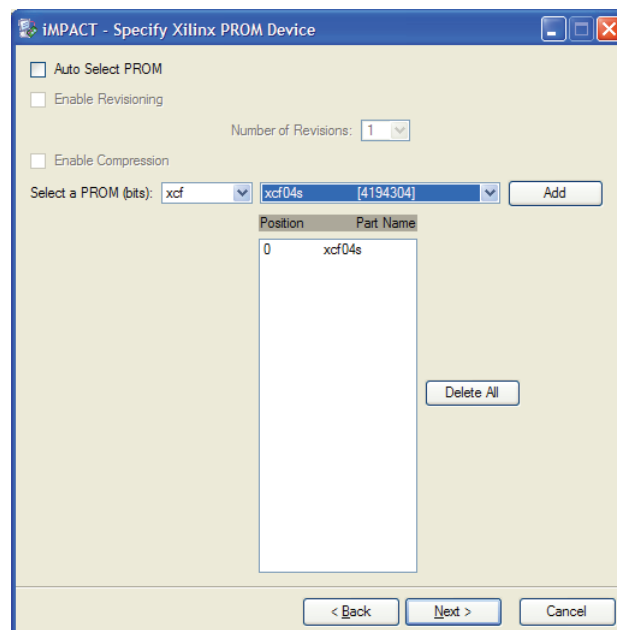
iMPACT - Specify Xilinx PROM Device

Auto Select PROM

Enable Revisioning

Number of Revisions: 1

Enable Compression

Select a PROM (bits): xcf xcf04s [4194304] Add

| Position | Part Name |
|---|---|
| 0 | xcf04s |

Delete All

< Back Next > Cancel